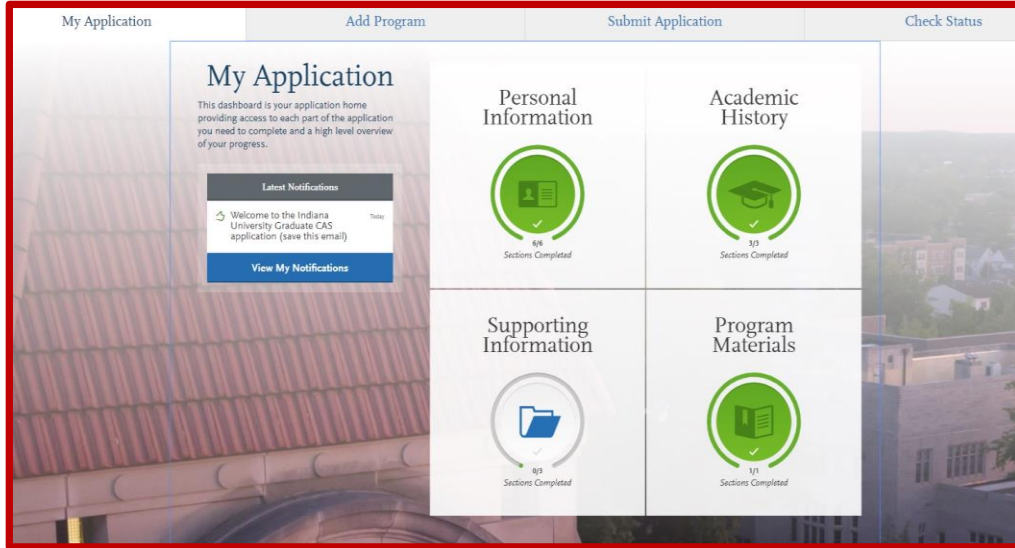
My Application | Add Program | Submit Application | Check Status

My Application

This dashboard is your application home providing access to each part of the application you need to complete and a high level overview of your progress.

Latest Notifications

Welcome to the Indiana University Graduate CAS application (save this email) Today

View My Notifications

Personal Information

6/6 Sections Completed

Academic History

3/3 Sections Completed

Supporting Information

0/3 Sections Completed

Program Materials

1/1 Sections Completed